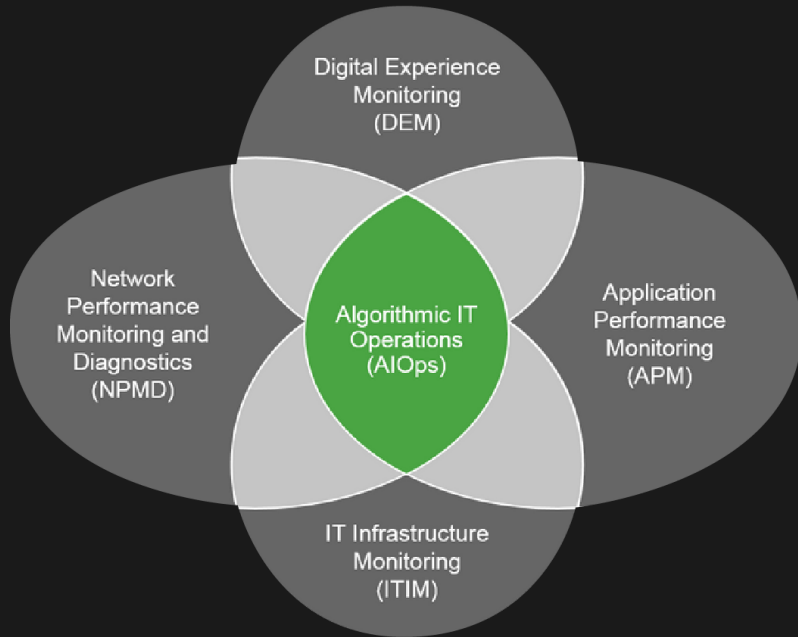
Digital Experience Monitoring (DEM)

Network Performance Monitoring and Diagnostics (NPMD)

Algorithmic IT Operations (AIOps)

Application Performance Monitoring (APM)

IT Infrastructure Monitoring (ITIM)